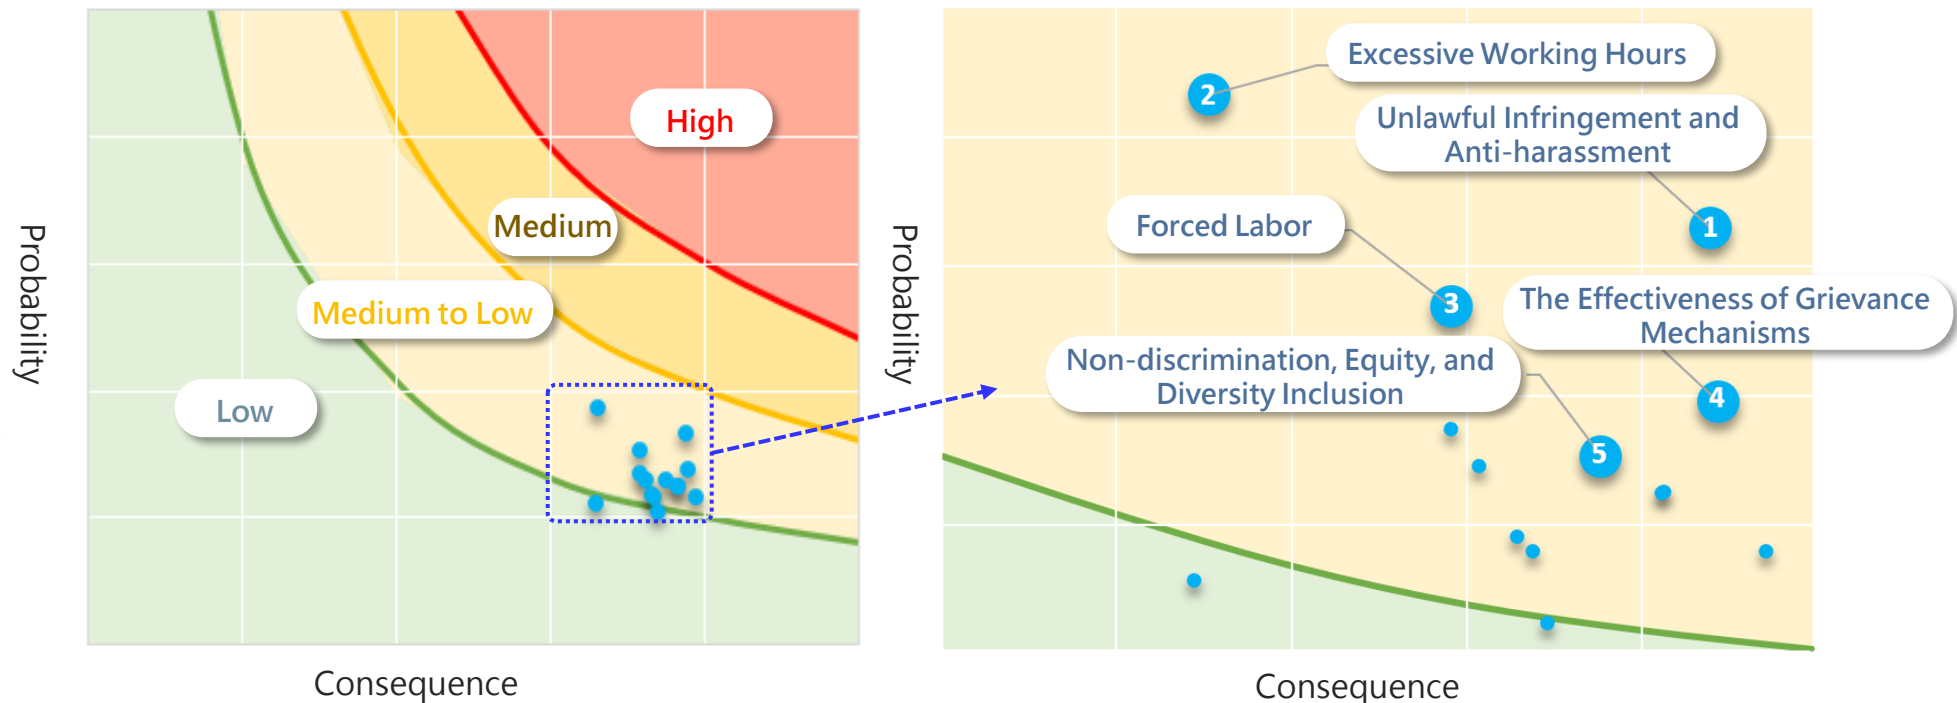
Probability

High

Medium

Medium to Low

Low

Consequence

Probability

Excessive Working Hours

2

Unlawful Infringement and Anti-harassment

1

Forced Labor

3

The Effectiveness of Grievance Mechanisms

Non-discrimination, Equity, and Diversity Inclusion

4

5

Consequence